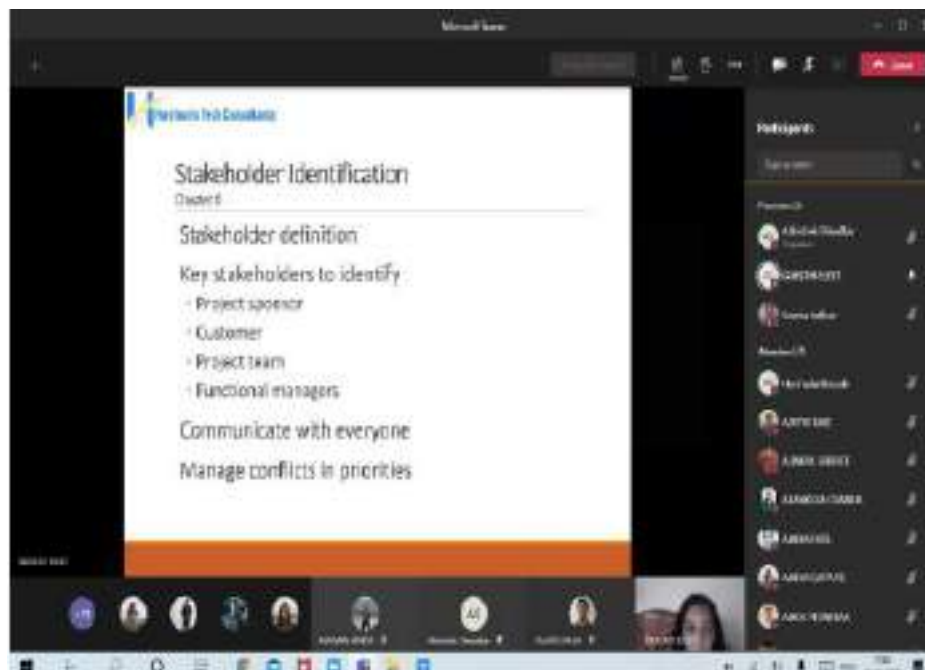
Microsoft Teams

Leave

Participants

Stakeholder Identification
Chapter 6

Stakeholder definition

Key stakeholders to identify
- Project sponsor
- Customer
- Project team
- Functional managers

Communicate with everyone

Manage conflicts in priorities

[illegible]